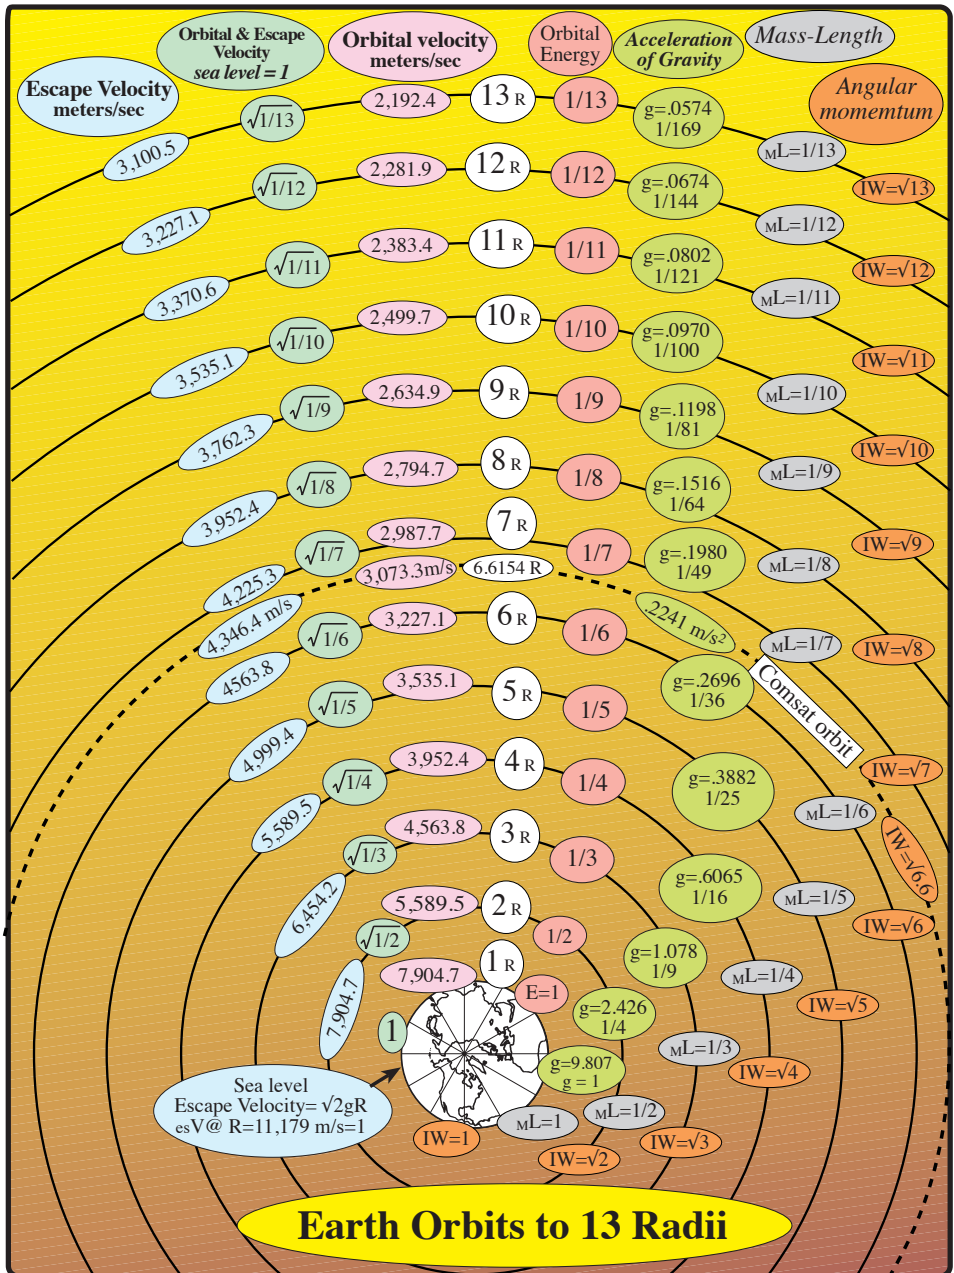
Escape Velocity meters/sec

Orbital & Escape Velocity *sea level = 1*

Orbital velocity meters/sec

Orbital Energy

*Acceleration of Gravity*

*Mass-Length*

*Angular momentum*

3,100.5 $\sqrt{1/13}$ 2,192.4 13 R 1/13 g=.0574 1/169 ML=1/13 IW=$\sqrt{13}$

3,227.1 $\sqrt{1/12}$ 2,281.9 12 R 1/12 g=.0674 1/144 ML=1/12 IW=$\sqrt{12}$

3,370.6 $\sqrt{1/11}$ 2,383.4 11 R 1/11 g=.0802 1/121 ML=1/11 IW=$\sqrt{11}$

3,535.1 $\sqrt{1/10}$ 2,499.7 10 R 1/10 g=.0970 1/100 ML=1/10 IW=$\sqrt{10}$

3,762.3 $\sqrt{1/9}$ 2,634.9 9 R 1/9 g=.1198 1/81 ML=1/9 IW=$\sqrt{9}$

3,952.4 $\sqrt{1/8}$ 2,794.7 8 R 1/8 g=.1516 1/64 ML=1/8 IW=$\sqrt{8}$

4,225.3 $\sqrt{1/7}$ 2,987.7 7 R 1/7 g=.1980 1/49 ML=1/7 IW=$\sqrt{7}$

4,346.4 m/s 3,073.3m/s 6.6154 R .2241 m/s² Comsat orbit IW=$\sqrt{6.6}$

4563.8 $\sqrt{1/6}$ 3,227.1 6 R 1/6 g=.2696 1/36 ML=1/6 IW=$\sqrt{6}$

4,999.4 $\sqrt{1/5}$ 3,535.1 5 R 1/5 g=.3882 1/25 ML=1/5 IW=$\sqrt{5}$

5,589.5 $\sqrt{1/4}$ 3,952.4 4 R 1/4 g=.6065 1/16 ML=1/4 IW=$\sqrt{4}$

6,454.2 $\sqrt{1/3}$ 4,563.8 3 R 1/3 g=1.078 1/9 ML=1/3 IW=$\sqrt{3}$

7,904.7 $\sqrt{1/2}$ 5,589.5 2 R 1/2 g=2.426 1/4 ML=1/2 IW=$\sqrt{2}$

1 7,904.7 1 R E=1 g=9.807 g = 1 ML=1 IW=1

Sea level Escape Velocity=√2gR esV@ R=11,179 m/s=1

Earth Orbits to 13 Radii